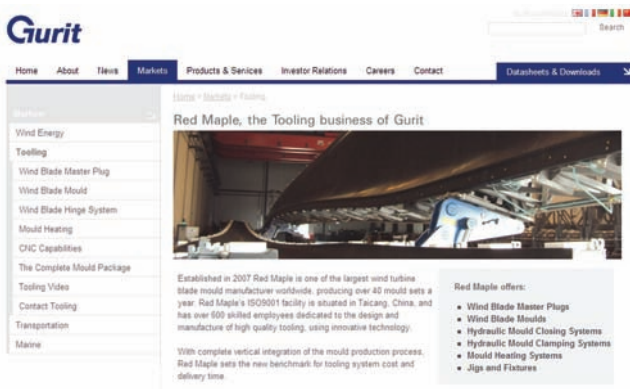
Gurit

Search

Home About News Markets Products & Services Investor Relations Careers Contact Datasheets & Downloads

Markets

Wind Energy
Tooling
Wind Blade Master Plug
Wind Blade Mould
Wind Blade Hinge System
Mould Heating
CNC Capabilities
The Complete Mould Package
Tooling Video
Contact Tooling
Transportation
Marine

Home > Markets > Tooling

Red Maple, the Tooling business of Gurit

Established in 2007 Red Maple is one of the largest wind turbine blade mould manufacturer worldwide, producing over 40 mould sets a year. Red Maple's ISO9001 facility is situated in Taicang, China, and has over 600 skilled employees dedicated to the design and manufacture of high quality tooling, using innovative technology.

With complete vertical integration of the mould production process, Red Maple sets the new benchmark for tooling system cost and delivery time.

Red Maple offers:

- Wind Blade Master Plugs
- Wind Blade Moulds
- Hydraulic Mould Closing Systems
- Hydraulic Mould Clamping Systems
- Mould Heating Systems
- Jigs and Fixtures